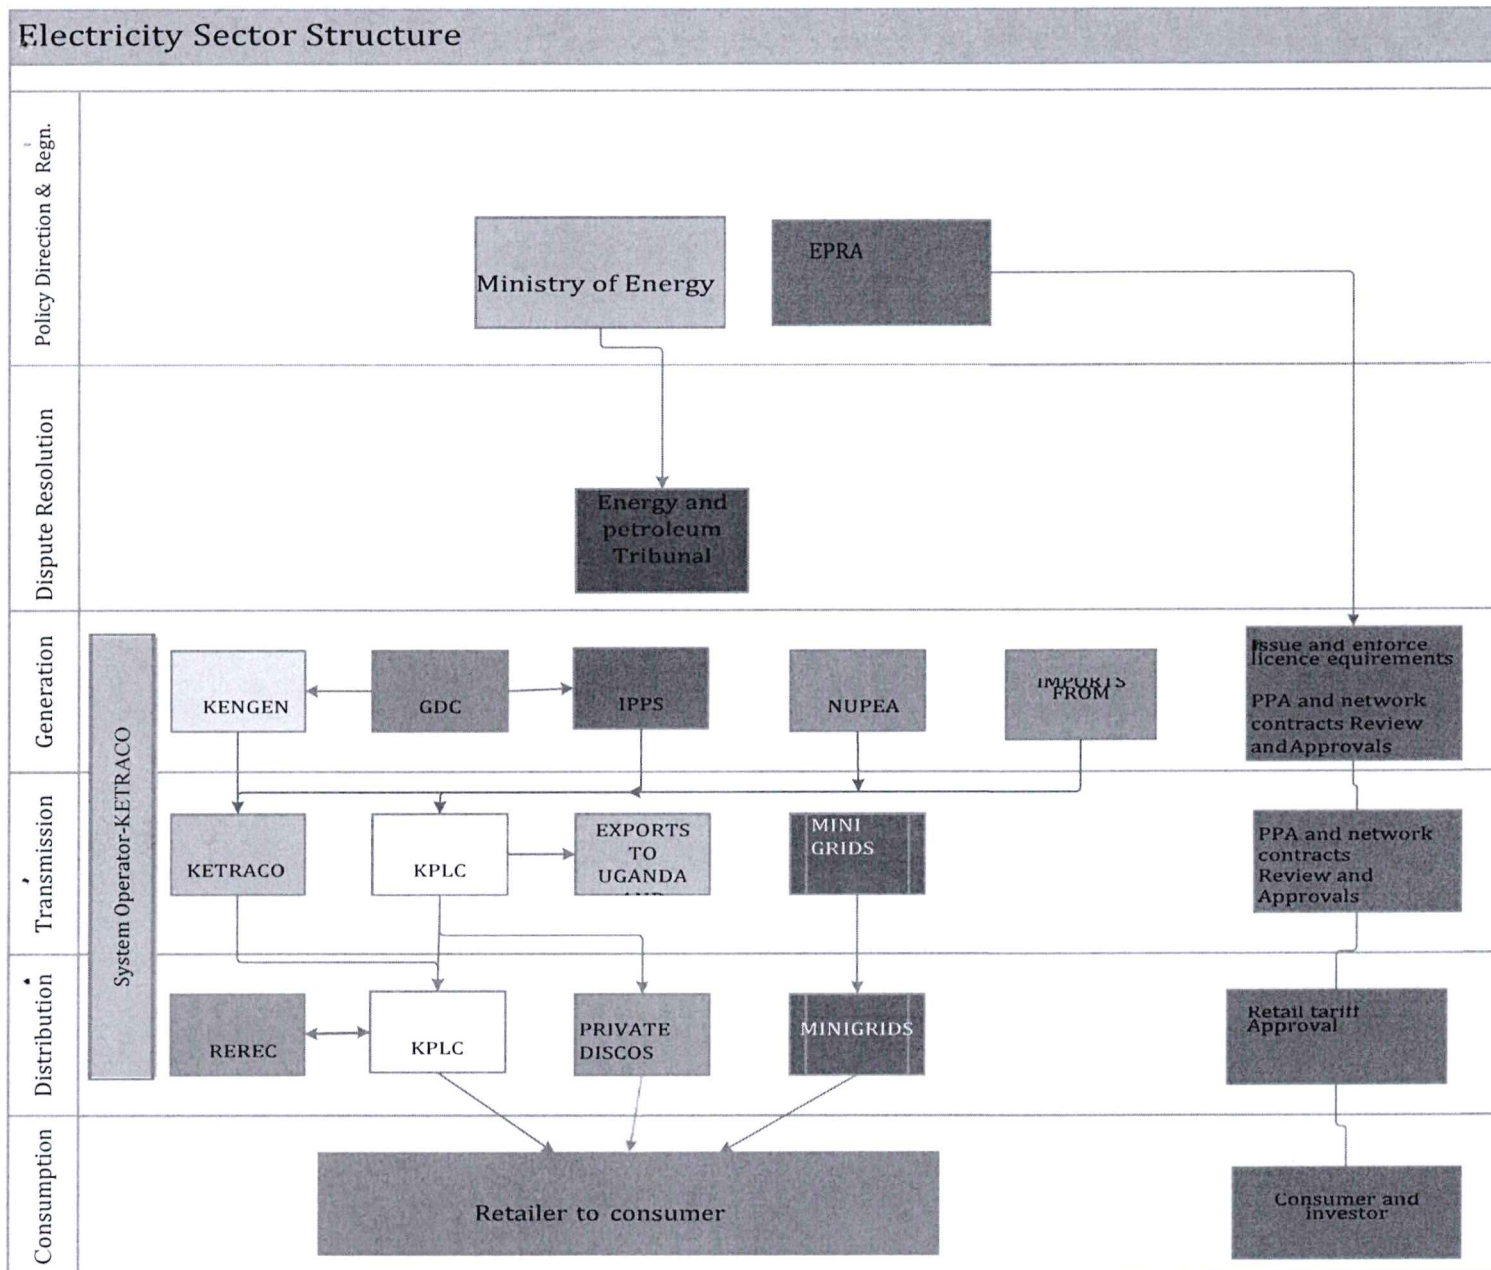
Electricity Sector Structure

Policy Direction & Regn.

Ministry of Energy

EPRA

Dispute Resolution

Energy and petroleum Tribunal

Generation

System Operator-KETRACO

KENGEN

GDC

IPPS

NUPEA

IMPORTS FROM

Issue and enforce licence equirements

PPA and network contracts Review and Approvals

Transmission

KETRACO

KPLC

EXPORTS TO UGANDA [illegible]

MINI GRIDS

PPA and network contracts Review and Approvals

Distribution

REREC

KPLC

PRIVATE DISCOS

MINIGRIDS

Retail tariff Approval

Consumption

Retailer to consumer

Consumer and investor